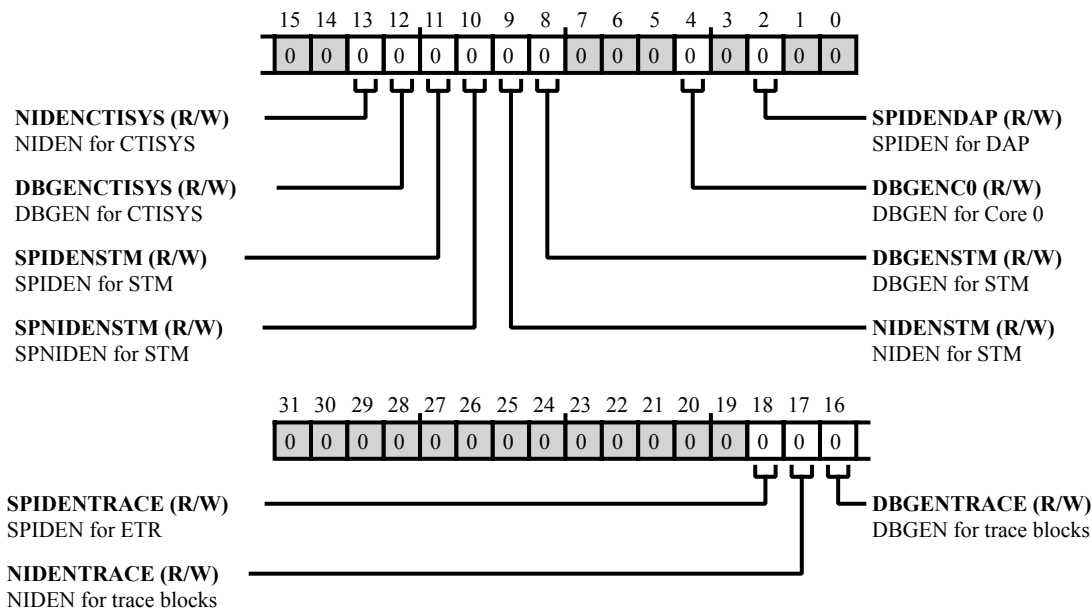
15 14 13 12 11 10 9 8 7 6 5 4 3 2 1 0

| 0 | 0 | 0 | 0 | 0 | 0 | 0 | 0 | 0 | 0 | 0 | 0 | 0 | 0 | 0 | 0 |
|---|---|---|---|---|---|---|---|---|---|---|---|---|---|---|---|

**NIDENCTISYS (R/W)**
NIDEN for CTISYS

**DBGENCTISYS (R/W)**
DBGEN for CTISYS

**SPIDENSTM (R/W)**
SPIDEN for STM

**SPNIDENSTM (R/W)**
SPNIDEN for STM

**SPIDENDAP (R/W)**
SPIDEN for DAP

**DBGENC0 (R/W)**
DBGEN for Core 0

**DBGENSTM (R/W)**
DBGEN for STM

**NIDENSTM (R/W)**
NIDEN for STM

31 30 29 28 27 26 25 24 23 22 21 20 19 18 17 16

| 0 | 0 | 0 | 0 | 0 | 0 | 0 | 0 | 0 | 0 | 0 | 0 | 0 | 0 | 0 | 0 |
|---|---|---|---|---|---|---|---|---|---|---|---|---|---|---|---|

**SPIDENTRACE (R/W)**
SPIDEN for ETR

**NIDENTRACE (R/W)**
NIDEN for trace blocks

**DBGENTRACE (R/W)**
DBGEN for trace blocks